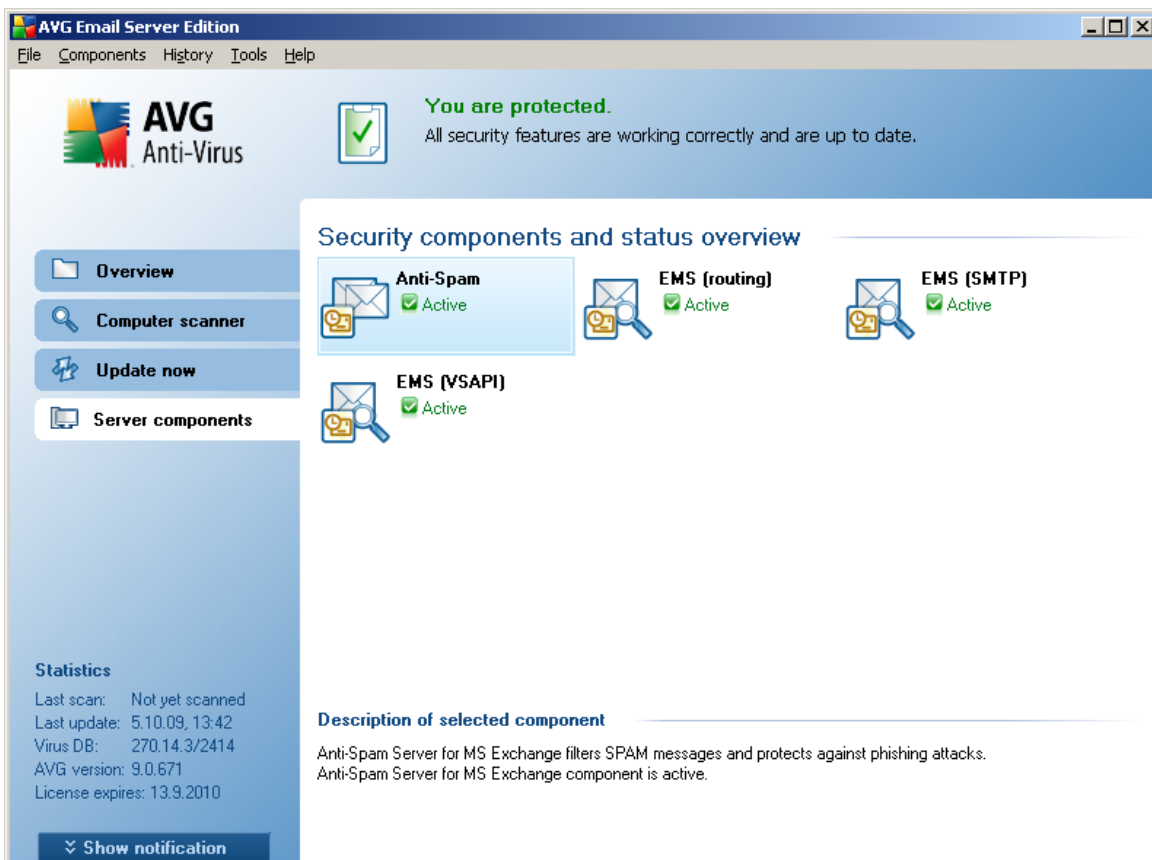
AVG Email Server Edition

File Components History Tools Help

AVG Anti-Virus

You are protected.
All security features are working correctly and are up to date.

Overview
Computer scanner
Update now
Server components

Security components and status overview

Anti-Spam
Active

EMS (routing)
Active

EMS (SMTP)
Active

EMS (VSAPI)
Active

Statistics
Last scan: Not yet scanned
Last update: 5.10.09, 13:42
Virus DB: 270.14.3/2414
AVG version: 9.0.671
License expires: 13.9.2010

Show notification

Description of selected component

Anti-Spam Server for MS Exchange filters SPAM messages and protects against phishing attacks.
Anti-Spam Server for MS Exchange component is active.